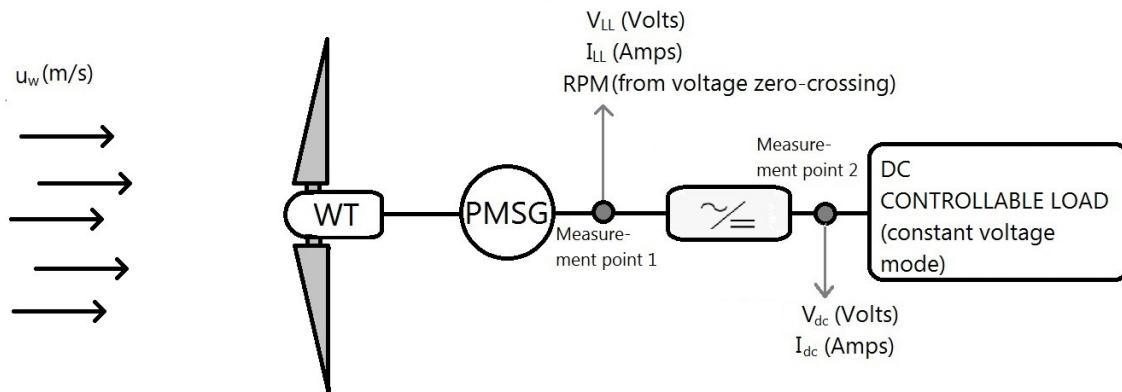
$u_w$(m/s)

$V_{LL}$ (Volts)
$I_{LL}$ (Amps)
RPM(from voltage zero-crossing)

WT

PMSG

Measurement point 1

Measurement point 2

DC
CONTROLLABLE LOAD
(constant voltage mode)

$V_{dc}$ (Volts)
$I_{dc}$ (Amps)